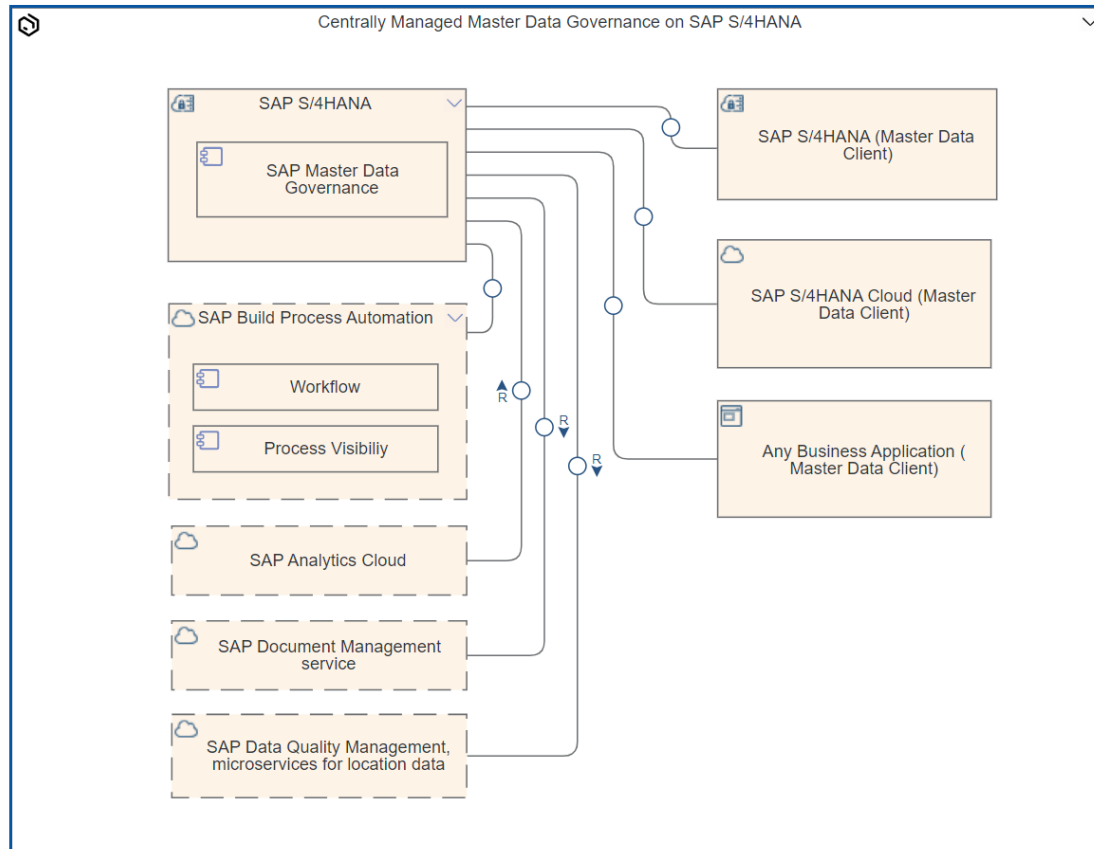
Centrally Managed Master Data Governance on SAP S/4HANA

SAP S/4HANA

SAP Master Data Governance

SAP Build Process Automation

Workflow

Process Visibiliy

SAP Analytics Cloud

SAP Document Management service

SAP Data Quality Management, microservices for location data

SAP S/4HANA (Master Data Client)

SAP S/4HANA Cloud (Master Data Client)

Any Business Application ( Master Data Client)

R

R

R